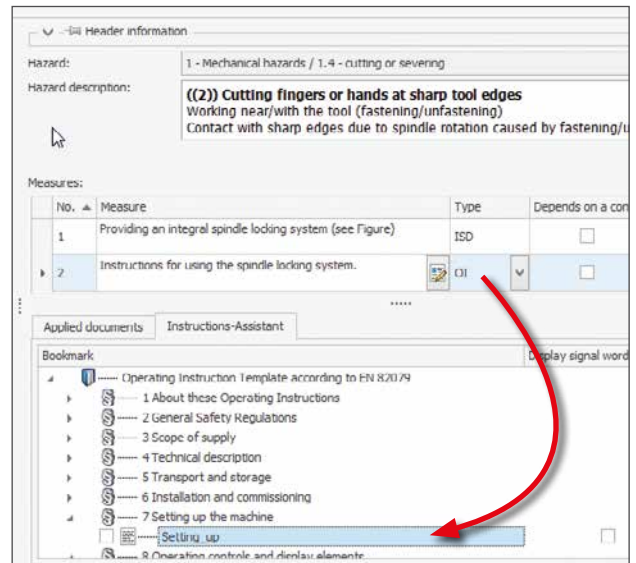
Header information

Hazard: 1 - Mechanical hazards / 1.4 - cutting or severing

Hazard description: ((2)) Cutting fingers or hands at sharp tool edges
Working near/with the tool (fastening/unfastening)
Contact with sharp edges due to spindle rotation caused by fastening/u

Measures:

| No. | Measure | Type | Depends on a co |
|---|---|---|---|
| 1 | Providing an integral spindle locking system (see Figure) | ISD | |
| 2 | Instructions for using the spindle locking system. | OI | |

Applied documents | Instructions-Assistant

Bookmark | Display signal word

Operating Instruction Template according to EN 82079
1 About these Operating Instructions
2 General Safety Regulations
3 Scope of supply
4 Technical description
5 Transport and storage
6 Installation and commissioning
7 Setting up the machine
Setting_up
8 Operating controls and display elements